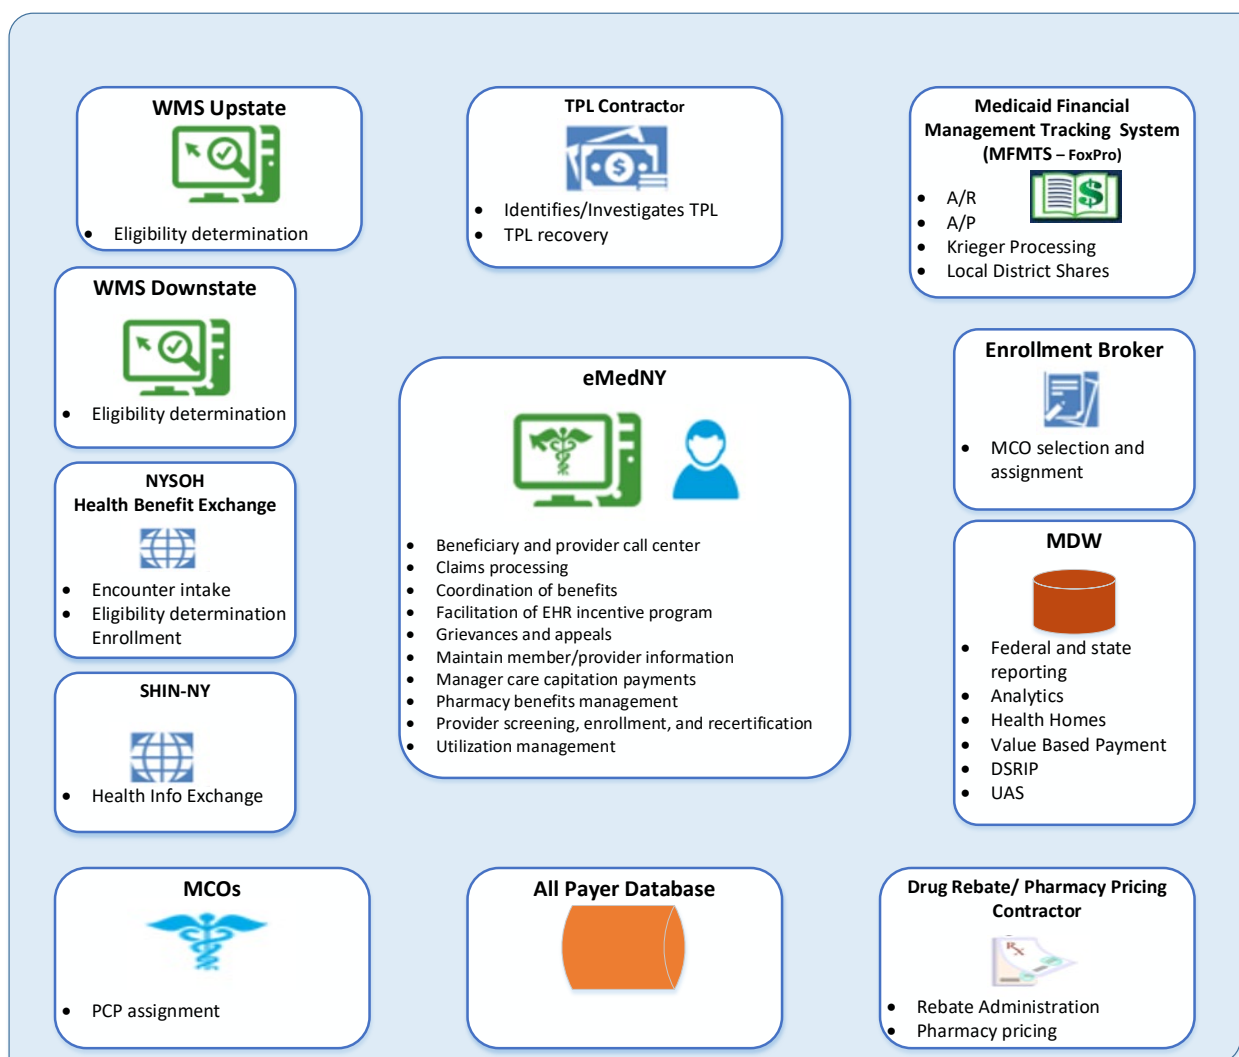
WMS Upstate

- Eligibility determination

TPL Contractor

- Identifies/Investigates TPL
- TPL recovery

Medicaid Financial Management Tracking System (MFMTS – FoxPro)

- A/R
- A/P
- Krieger Processing
- Local District Shares

WMS Downstate

- Eligibility determination

eMedNY

- Beneficiary and provider call center
- Claims processing
- Coordination of benefits
- Facilitation of EHR incentive program
- Grievances and appeals
- Maintain member/provider information
- Manager care capitation payments
- Pharmacy benefits management
- Provider screening, enrollment, and recertification
- Utilization management

Enrollment Broker

- MCO selection and assignment

NYSOH Health Benefit Exchange

- Encounter intake
- Eligibility determination Enrollment

MDW

- Federal and state reporting
- Analytics
- Health Homes
- Value Based Payment
- DSRIP
- UAS

SHIN-NY

- Health Info Exchange

MCOs

- PCP assignment

All Payer Database

Drug Rebate/ Pharmacy Pricing Contractor

- Rebate Administration
- Pharmacy pricing